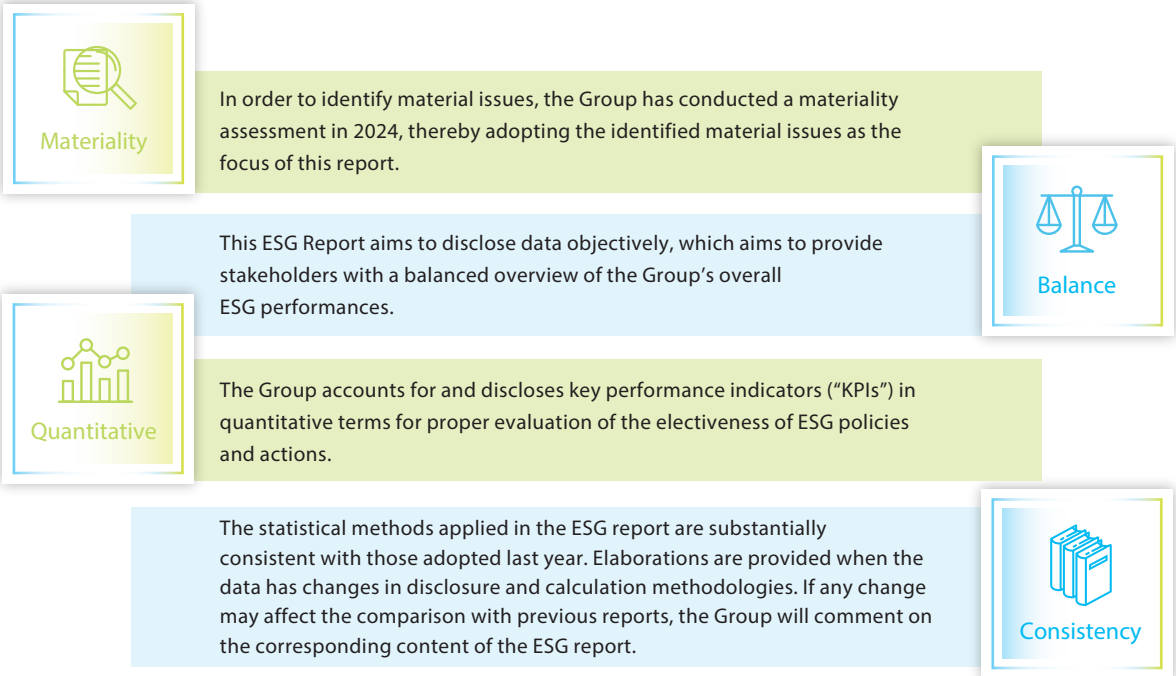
Materiality

In order to identify material issues, the Group has conducted a materiality assessment in 2024, thereby adopting the identified material issues as the focus of this report.

Balance

This ESG Report aims to disclose data objectively, which aims to provide stakeholders with a balanced overview of the Group's overall ESG performances.

Quantitative

The Group accounts for and discloses key performance indicators ("KPIs") in quantitative terms for proper evaluation of the electiveness of ESG policies and actions.

Consistency

The statistical methods applied in the ESG report are substantially consistent with those adopted last year. Elaborations are provided when the data has changes in disclosure and calculation methodologies. If any change may affect the comparison with previous reports, the Group will comment on the corresponding content of the ESG report.